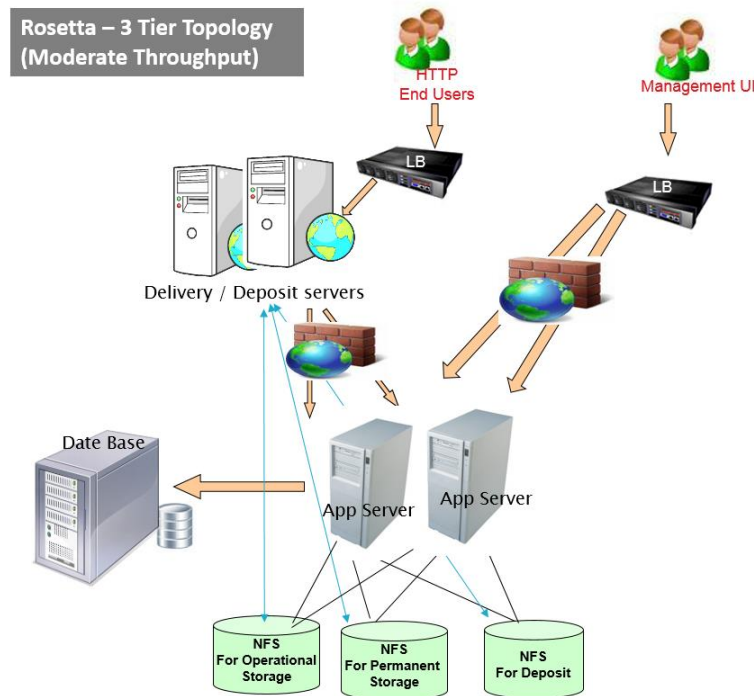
Rosetta – 3 Tier Topology (Moderate Throughput)

HTTP End Users

Management UI

LB

LB

Delivery / Deposit servers

Date Base

App Server

App Server

NFS For Operational Storage

NFS For Permanent Storage

NFS For Deposit